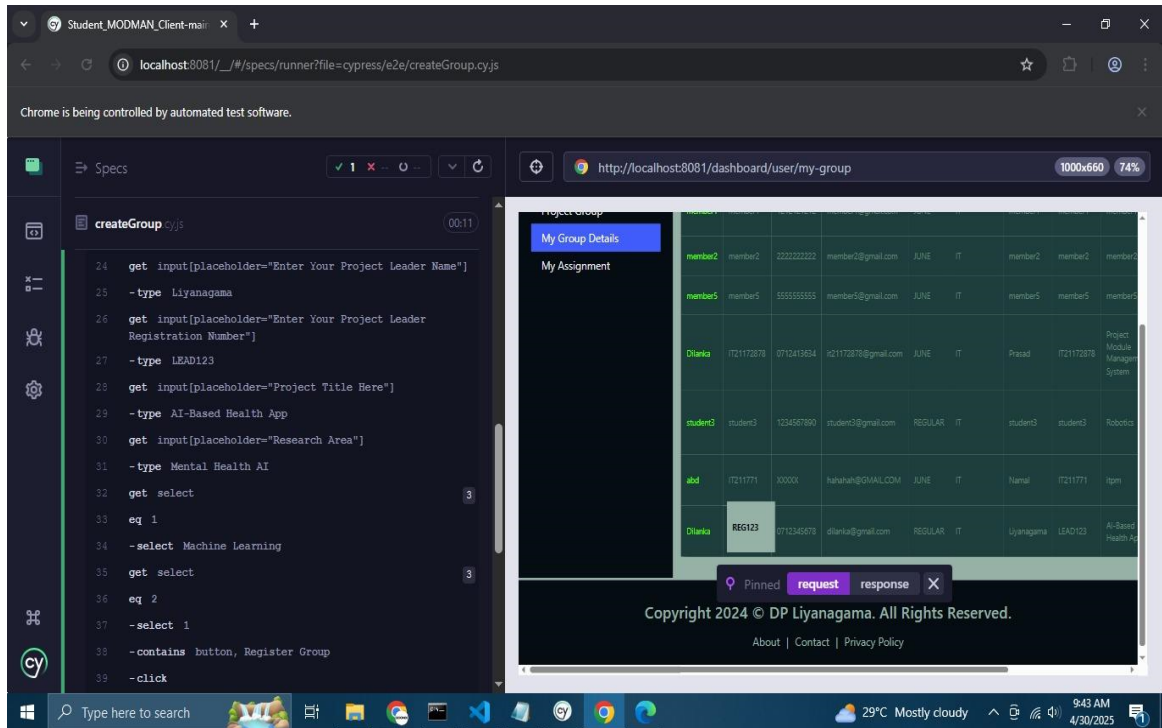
Student_MODMAN_Client-main ×

localhost:8081/__/#/specs/runner?file=cypress/e2e/createGroup.cy.js

Chrome is being controlled by automated test software.

Specs ✓ 1 ✕ -- ○ --

http://localhost:8081/dashboard/user/my-group 1000x660 74%

createGroup.cy.js 00:11

24 get input[placeholder="Enter Your Project Leader Name"]
25 -type Liyanagama
26 get input[placeholder="Enter Your Project Leader Registration Number"]
27 -type LEAD123
28 get input[placeholder="Project Title Here"]
29 -type AI-Based Health App
30 get input[placeholder="Research Area"]
31 -type Mental Health AI
32 get select 3
33 eq 1
34 -select Machine Learning
35 get select 3
36 eq 2
37 -select 1
38 -contains button, Register Group
39 -click

Project Group
My Group Details
My Assignment

| member2 | member2 | 2222222222 | member2@gmail.com | JUNE | IT | member2 | member2 | member2 |
|---|---|---|---|---|---|---|---|---|
| member5 | member5 | 5555555555 | member5@gmail.com | JUNE | IT | member5 | member5 | member5 |
| Dilanka | IT21172878 | 0712413634 | it21172878@gmail.com | JUNE | IT | Prasad | IT21172878 | Project Module Management System |
| student3 | student3 | 1234567890 | student3@gmail.com | REGULAR | IT | student3 | student3 | Robotics |
| abd | IT211771 | XXXXX | hahahah@GMAIL.COM | JUNE | IT | Namal | IT211771 | itpm |
| Dilanka | REG123 | 0712345678 | dilanka@gmail.com | REGULAR | IT | Liyanagama | LEAD123 | AI-Based Health Ap |

Pinned request response ×

Copyright 2024 © DP Liyanagama. All Rights Reserved.

About | Contact | Privacy Policy

Type here to search

29°C Mostly cloudy 9:43 AM 4/30/2025